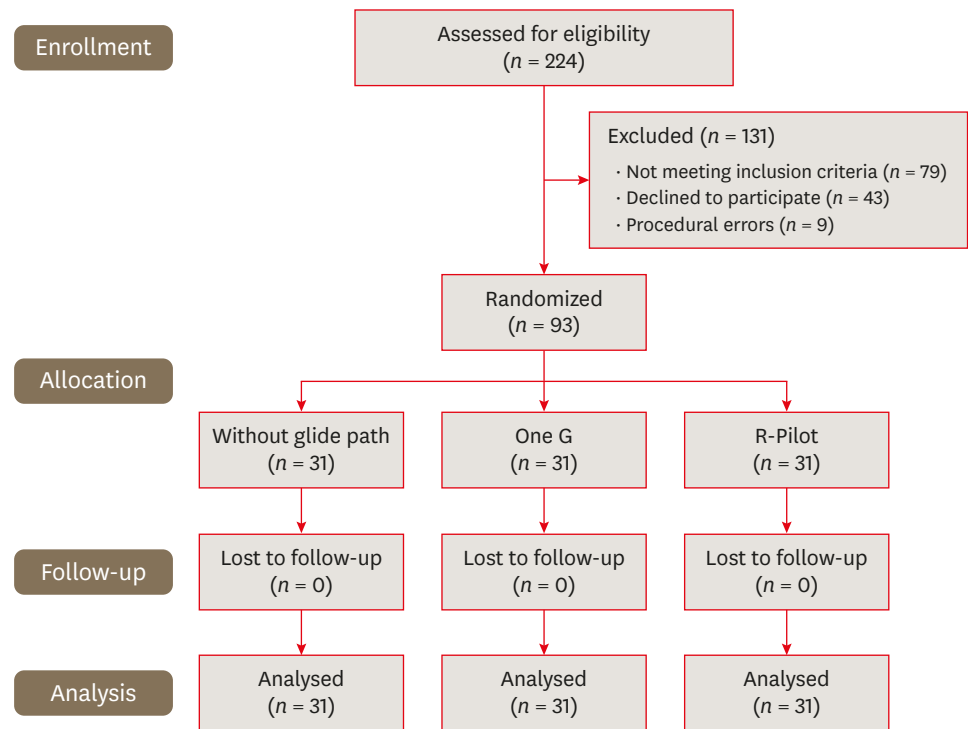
Enrollment

Assessed for eligibility
($n$ = 224)

Excluded ($n$ = 131)
· Not meeting inclusion criteria ($n$ = 79)
· Declined to participate ($n$ = 43)
· Procedural errors ($n$ = 9)

Randomized
($n$ = 93)

Allocation

Without glide path
($n$ = 31)

One G
($n$ = 31)

R-Pilot
($n$ = 31)

Follow-up

Lost to follow-up
($n$ = 0)

Lost to follow-up
($n$ = 0)

Lost to follow-up
($n$ = 0)

Analysis

Analysed
($n$ = 31)

Analysed
($n$ = 31)

Analysed
($n$ = 31)